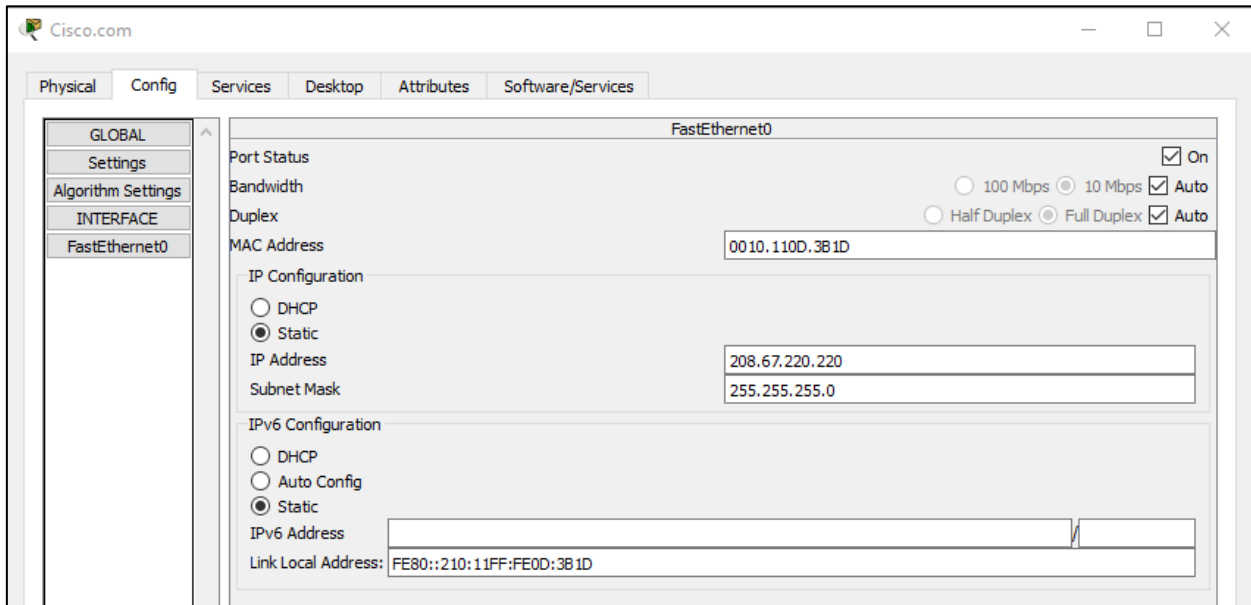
Cisco.com

Physical | Config | Services | Desktop | Attributes | Software/Services

GLOBAL
Settings
Algorithm Settings
INTERFACE
FastEthernet0

FastEthernet0

Port Status ☑ On

Bandwidth ○ 100 Mbps ◉ 10 Mbps ☑ Auto

Duplex ○ Half Duplex ◉ Full Duplex ☑ Auto

MAC Address 0010.110D.3B1D

IP Configuration

○ DHCP
◉ Static

IP Address 208.67.220.220

Subnet Mask 255.255.255.0

IPv6 Configuration

○ DHCP
○ Auto Config
◉ Static

IPv6 Address /

Link Local Address: FE80::210:11FF:FE0D:3B1D